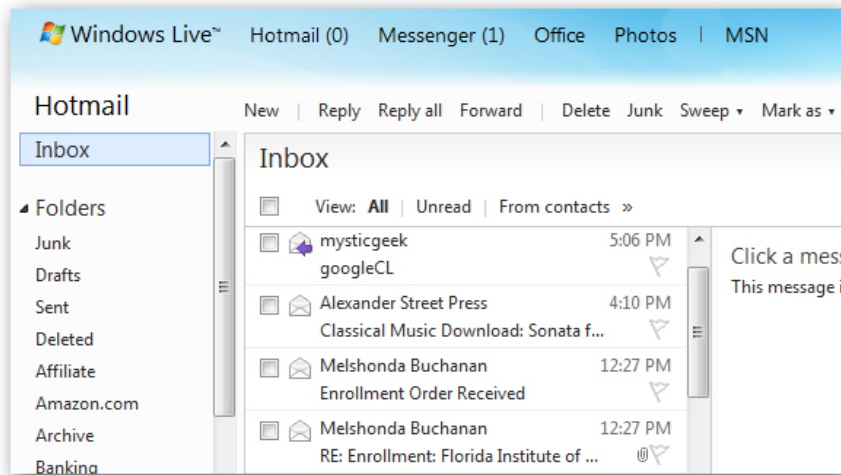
Windows Live™ Hotmail (0) Messenger (1) Office Photos | MSN

Hotmail

New | Reply Reply all Forward | Delete Junk Sweep ▾ Mark as ▾

Inbox

Folders
Junk
Drafts
Sent
Deleted
Affiliate
Amazon.com
Archive
Banking

Inbox

View: All | Unread | From contacts »

mysticgeek 5:06 PM
googleCL

Alexander Street Press 4:10 PM
Classical Music Download: Sonata f...

Melshonda Buchanan 12:27 PM
Enrollment Order Received

Melshonda Buchanan 12:27 PM
RE: Enrollment: Florida Institute of ...

Click a mes
This message i